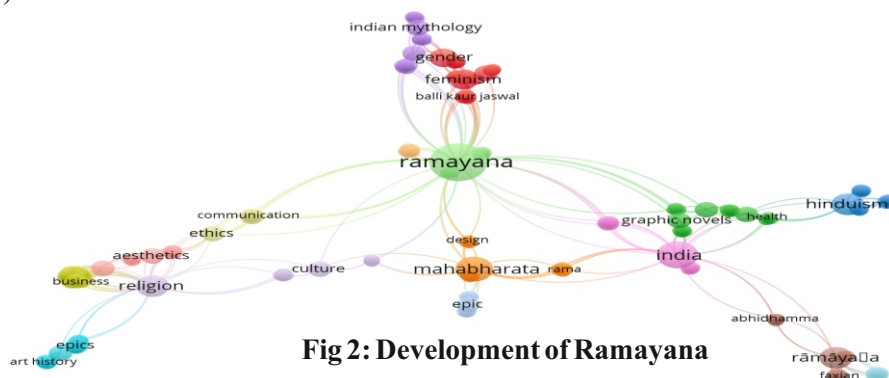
indian mythology
gender
feminism
balli kaur jaswal
ramayana
hinduism
communication
graphic novels
health
ethics
aesthetics
design
india
culture
business
religion
mahabharata
rama
epic
abhidhamma
epics
art history
Fig 2: Development of Ramayana
rāmāya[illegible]a
faxian